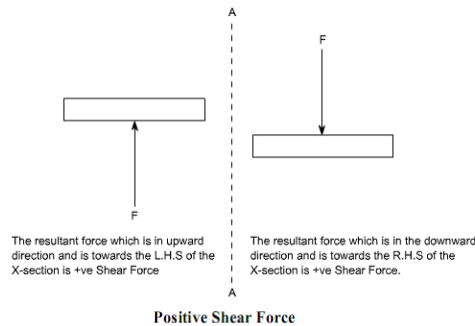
A

F

F

The resultant force which is in upward direction and is towards the L.H.S of the X-section is +ve Shear Force

The resultant force which is in the downward direction and is towards the R.H.S of the X-section is +ve Shear Force.

A

Positive Shear Force